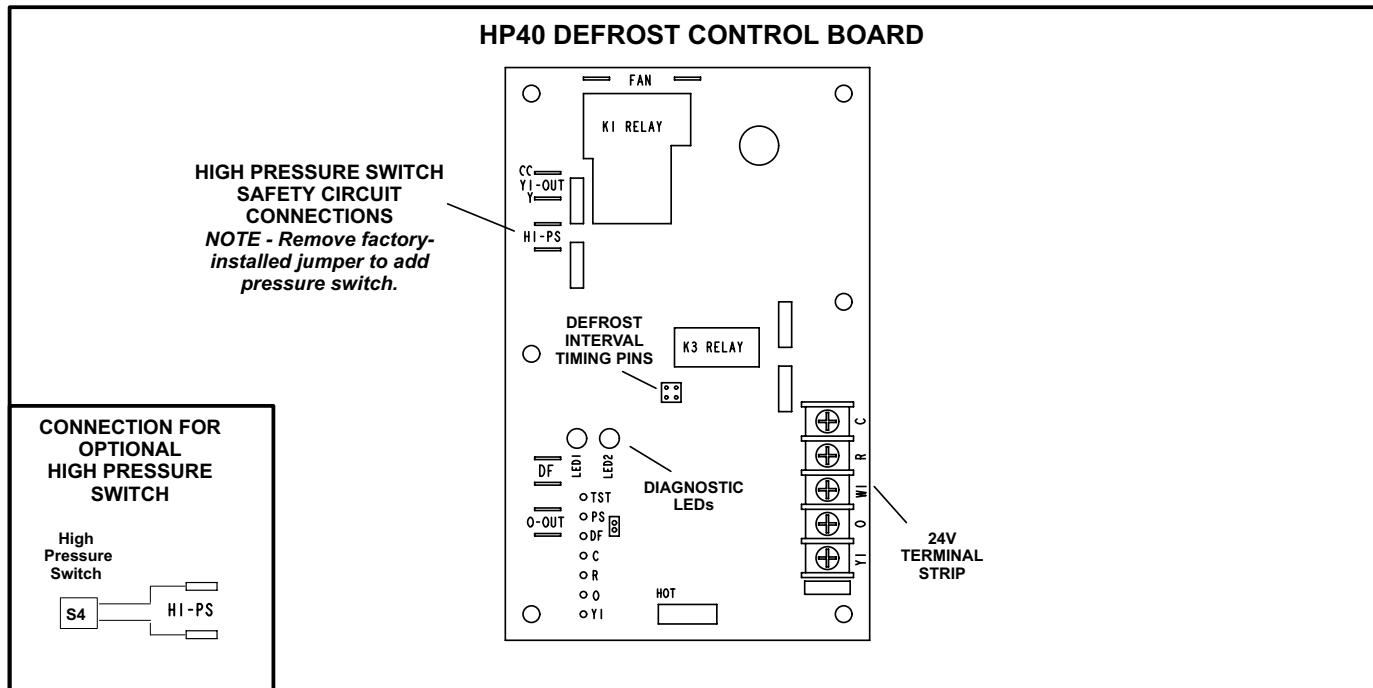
HP40 DEFROST CONTROL BOARD

FAN

K1 RELAY

HIGH PRESSURE SWITCH SAFETY CIRCUIT CONNECTIONS
NOTE - Remove factory-installed jumper to add pressure switch.

CC
Y1-OUT
Y
HI-PS

DEFROST INTERVAL TIMING PINS

K3 RELAY

CONNECTION FOR OPTIONAL HIGH PRESSURE SWITCH

High Pressure Switch

S4

HI-PS

DF

LED1

LED2

DIAGNOSTIC LEDs

O-OUT

TST
PS
DF
C
R
O
Y1

HOT

C
R
W1
O
Y1

24V TERMINAL STRIP